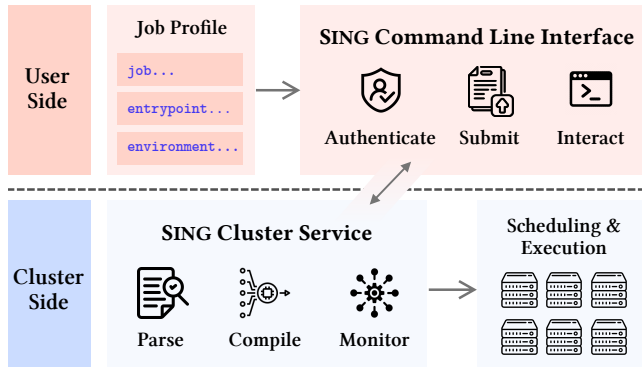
User Side

Job Profile

job...

entrypoint...

environment...

SING Command Line Interface

Authenticate

Submit

Interact

Cluster Side

SING Cluster Service

Parse

Compile

Monitor

Scheduling & Execution